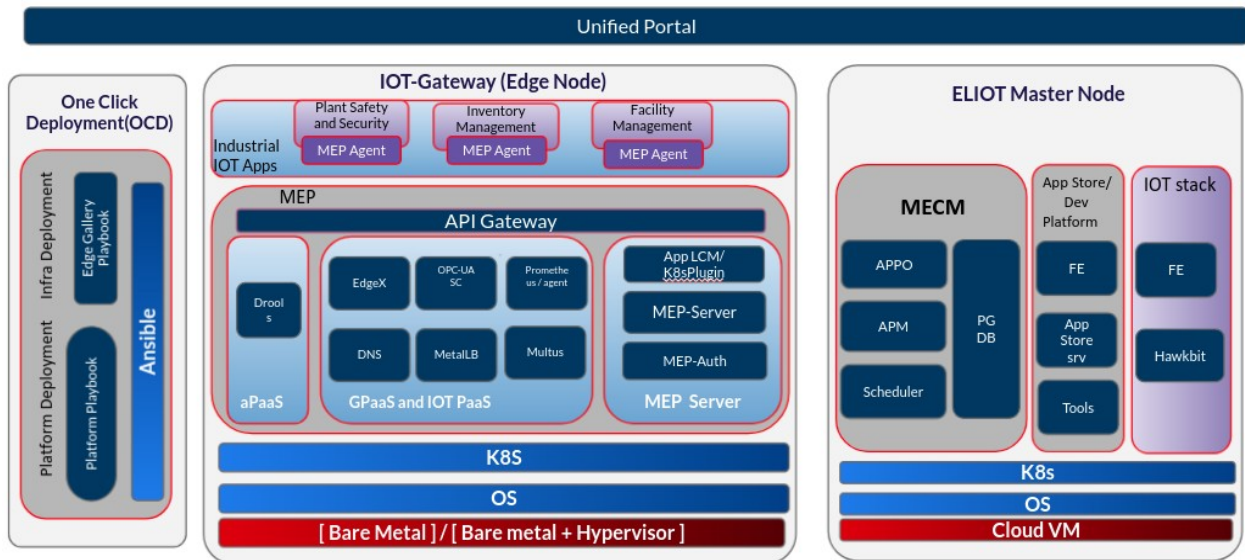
Unified Portal

One Click Deployment(OCD)

Infra Deployment

Edge Gallery Playbook

Platform Deployment

Platform Playbook

Ansible

IOT-Gateway (Edge Node)

Industrial IOT Apps

Plant Safety and Security

MEP Agent

Inventory Management

MEP Agent

Facility Management

MEP Agent

MEP

API Gateway

Drool s

aPaaS

EdgeX

OPC-UA SC

Promethe us / agent

DNS

MetalLB

Multus

GPaaS and IOT PaaS

App LCM/ K8sPlugin

MEP-Server

MEP-Auth

MEP Server

K8S

OS

[ Bare Metal ] / [ Bare metal + Hypervisor ]

ELIOT Master Node

MECM

APPO

APM

Scheduler

PG DB

App Store/ Dev Platform

FE

App Store srv

Tools

IOT stack

FE

Hawkbit

K8s

OS

Cloud VM